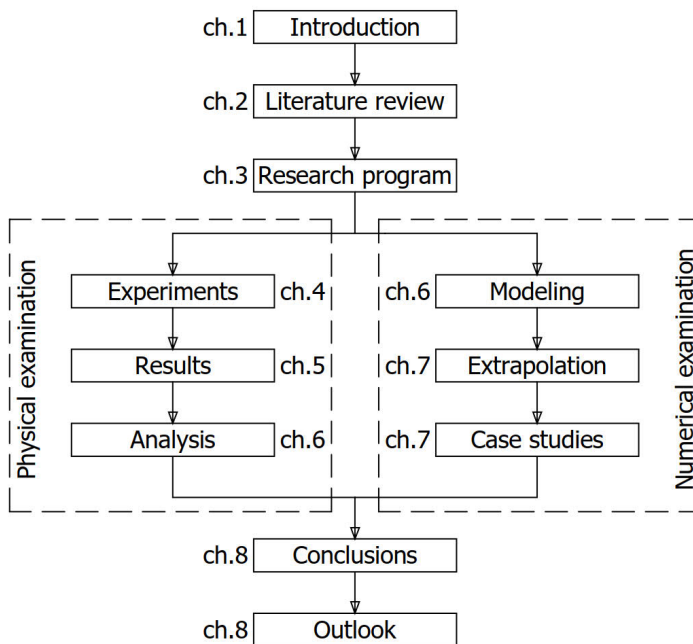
ch.1 Introduction

ch.2 Literature review

ch.3 Research program

Physical examination

Experiments ch.4

Results ch.5

Analysis ch.6

ch.6 Modeling

ch.7 Extrapolation

ch.7 Case studies

Numerical examination

ch.8 Conclusions

ch.8 Outlook